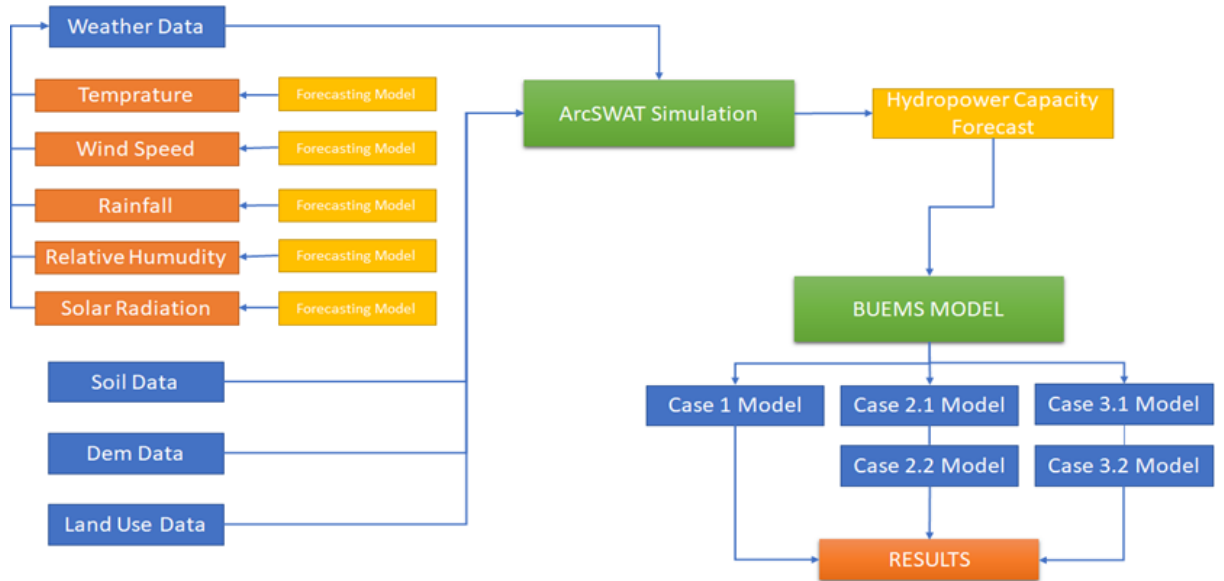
Weather Data

Temprature

Forecasting Model

Wind Speed

Forecasting Model

Rainfall

Forecasting Model

Relative Humudity

Forecasting Model

Solar Radiation

Forecasting Model

ArcSWAT Simulation

Hydropower Capacity Forecast

BUEMS MODEL

Soil Data

Dem Data

Land Use Data

Case 1 Model

Case 2.1 Model

Case 3.1 Model

Case 2.2 Model

Case 3.2 Model

RESULTS